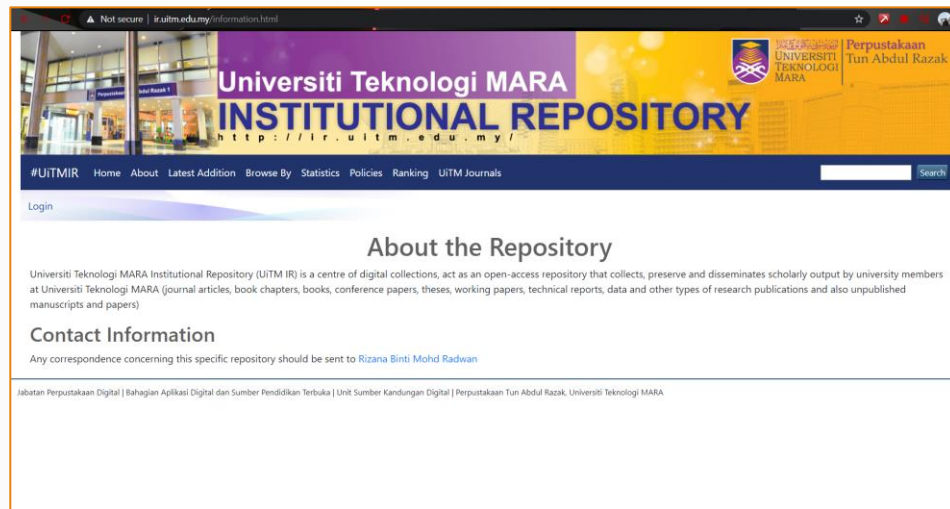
Not secure | ir.uitm.edu.my/information.html

Perpustakaan Abdul Razak 1

Universiti Teknologi MARA
INSTITUTIONAL REPOSITORY
http://ir.uitm.edu.my/

UNIVERSITI TEKNOLOGI MARA
Perpustakaan Tun Abdul Razak

#UiTMIR Home About Latest Addition Browse By Statistics Policies Ranking UiTM Journals

Search

Login

About the Repository

Universiti Teknologi MARA Institutional Repository (UiTM IR) is a centre of digital collections, act as an open-access repository that collects, preserve and disseminates scholarly output by university members at Universiti Teknologi MARA (journal articles, book chapters, books, conference papers, theses, working papers, technical reports, data and other types of research publications and also unpublished manuscripts and papers)

Contact Information

Any correspondence concerning this specific repository should be sent to Rizana Binti Mohd Radwan

Jabatan Perpustakaan Digital | Bahagian Aplikasi Digital dan Sumber Pendidikan Terbuka | Unit Sumber Kandungan Digital | Perpustakaan Tun Abdul Razak, Universiti Teknologi MARA